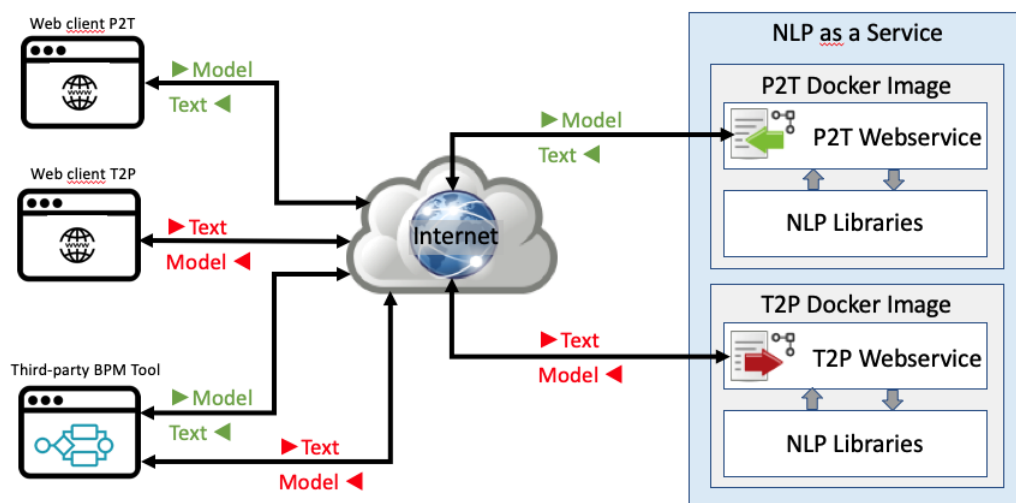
Web client P2T

www

► Model
Text ◄

Web client T2P

www

► Text
Model ◄

Third-party BPM Tool

► Model
Text ◄

► Text
Model ◄

Internet

► Model
Text ◄

► Text
Model ◄

NLP as a Service

P2T Docker Image

P2T Webservice

NLP Libraries

T2P Docker Image

T2P Webservice

NLP Libraries